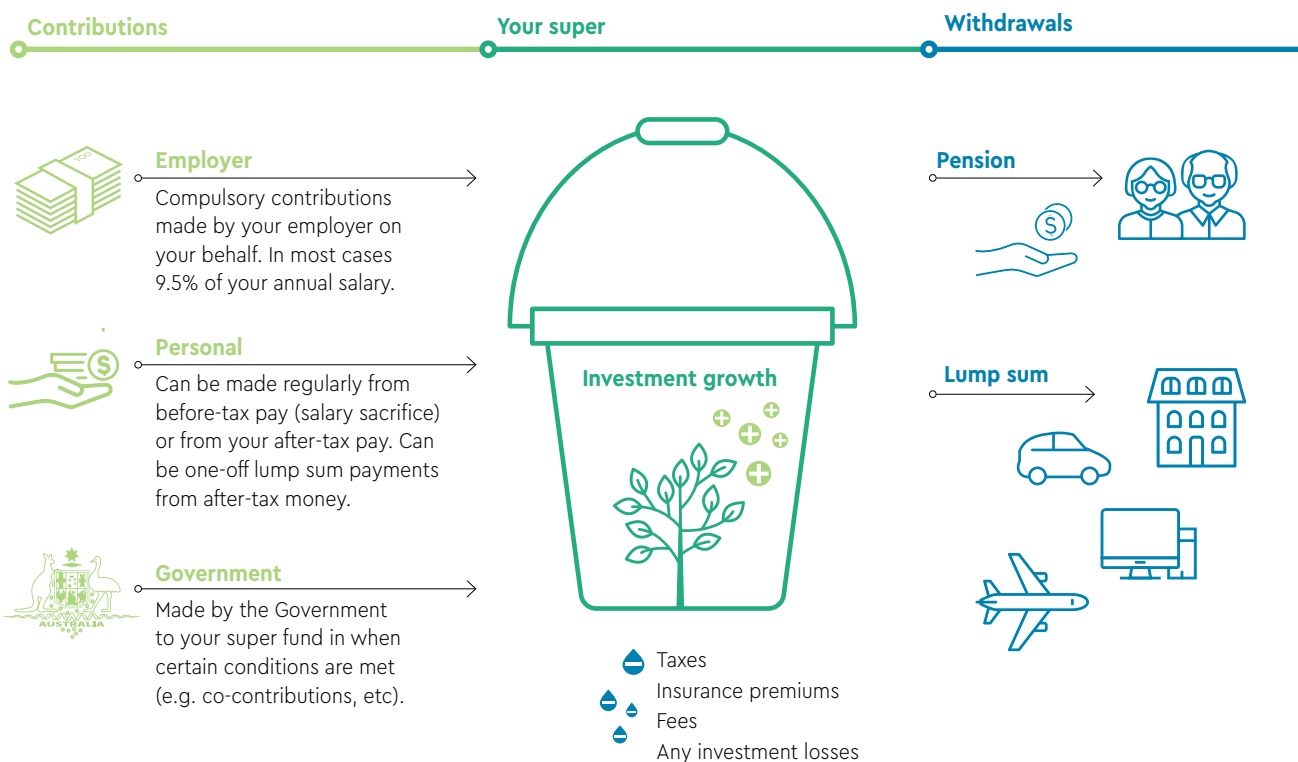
Contributions

Your super

Withdrawals

100

Employer
Compulsory contributions made by your employer on your behalf. In most cases 9.5% of your annual salary.

Personal
Can be made regularly from before-tax pay (salary sacrifice) or from your after-tax pay. Can be one-off lump sum payments from after-tax money.

AUSTRALIA

Government
Made by the Government to your super fund in when certain conditions are met (e.g. co-contributions, etc).

Investment growth

Taxes
Insurance premiums
Fees
Any investment losses

Pension

Lump sum